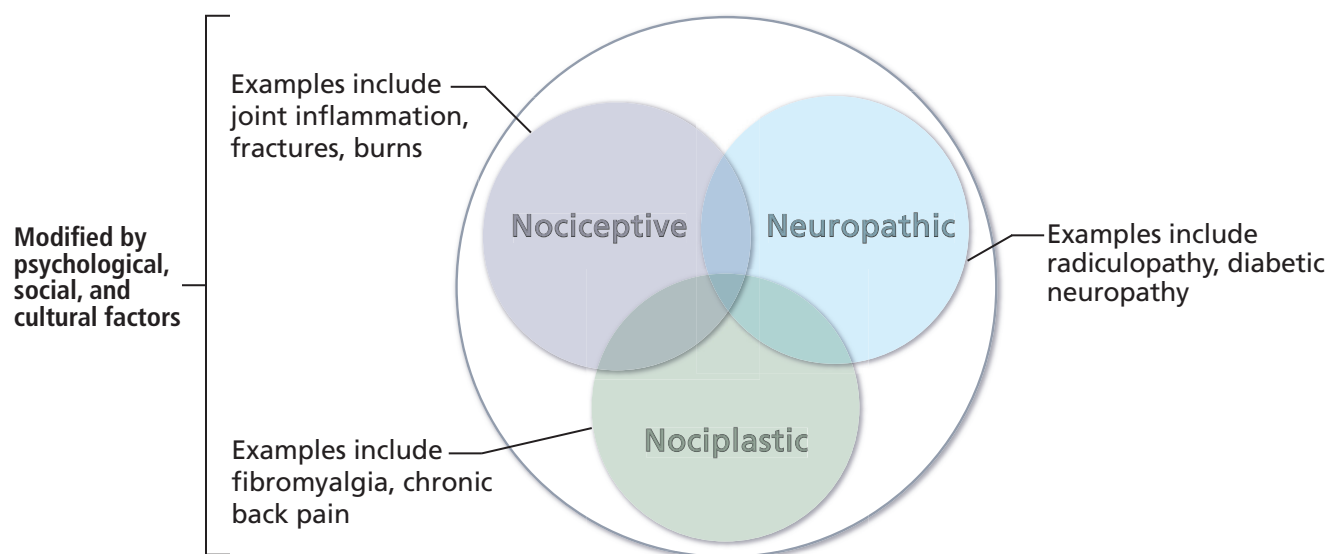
Modified by psychological, social, and cultural factors

Examples include joint inflammation, fractures, burns

Nociceptive

Neuropathic

Examples include radiculopathy, diabetic neuropathy

Nociplastic

Examples include fibromyalgia, chronic back pain